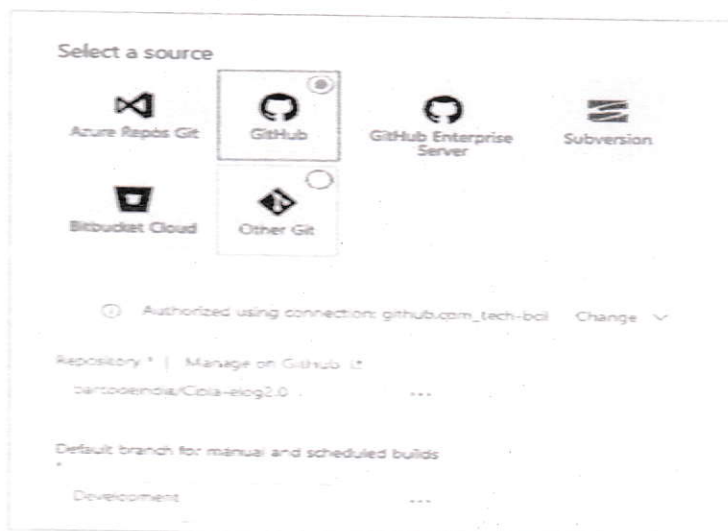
Select a source

Azure Repos Git

GitHub

GitHub Enterprise Server

Subversion

Bitbucket Cloud

Other Git

Authorized using connection: github.com_tech-bcil Change

Repository * | Manage on GitHub

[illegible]/Cipla-elog2.0 ...

Default branch for manual and scheduled builds *

Development ...